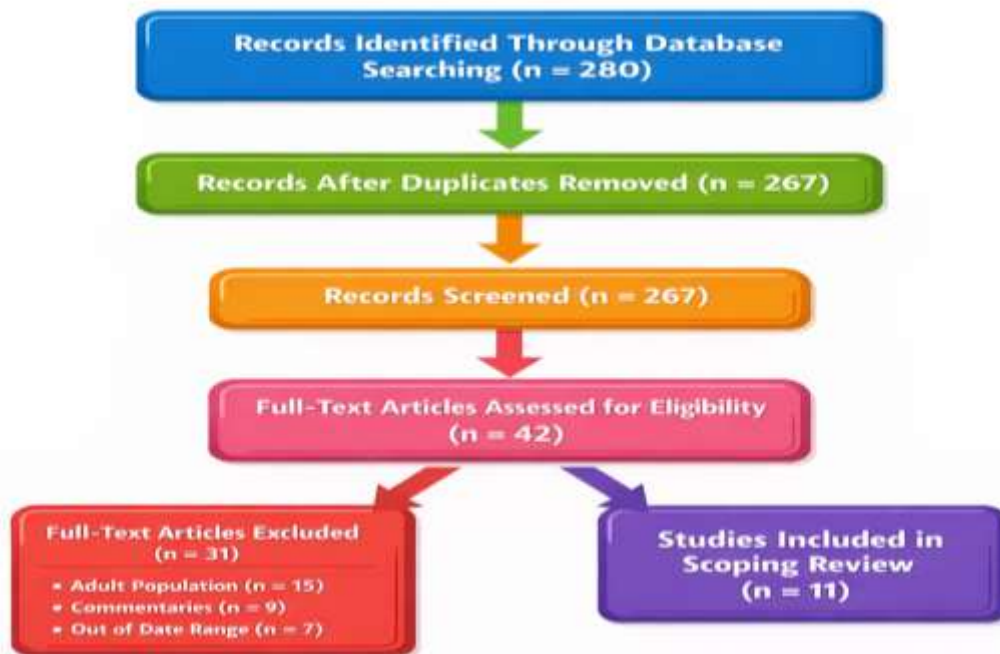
Records Identified Through Database Searching (n = 280)

Records After Duplicates Removed (n = 267)

Records Screened (n = 267)

Full-Text Articles Assessed for Eligibility (n = 42)

Full-Text Articles Excluded (n = 31)

• Adult Population (n = 15)
• Commentaries (n = 9)
• Out of Date Range (n = 7)

Studies Included in Scoping Review (n = 11)